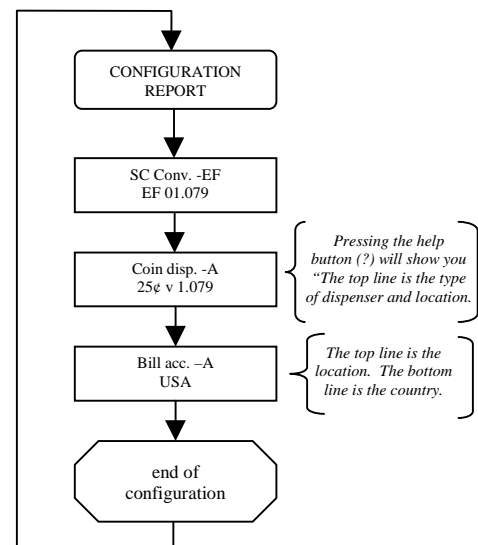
CONFIGURATION REPORT

SC Conv. -EF
EF 01.079

Coin disp. -A
25¢ v 1.079

Pressing the help button (?) will show you "The top line is the type of dispenser and location.

Bill acc. –A
USA

The top line is the location. The bottom line is the country.

end of configuration